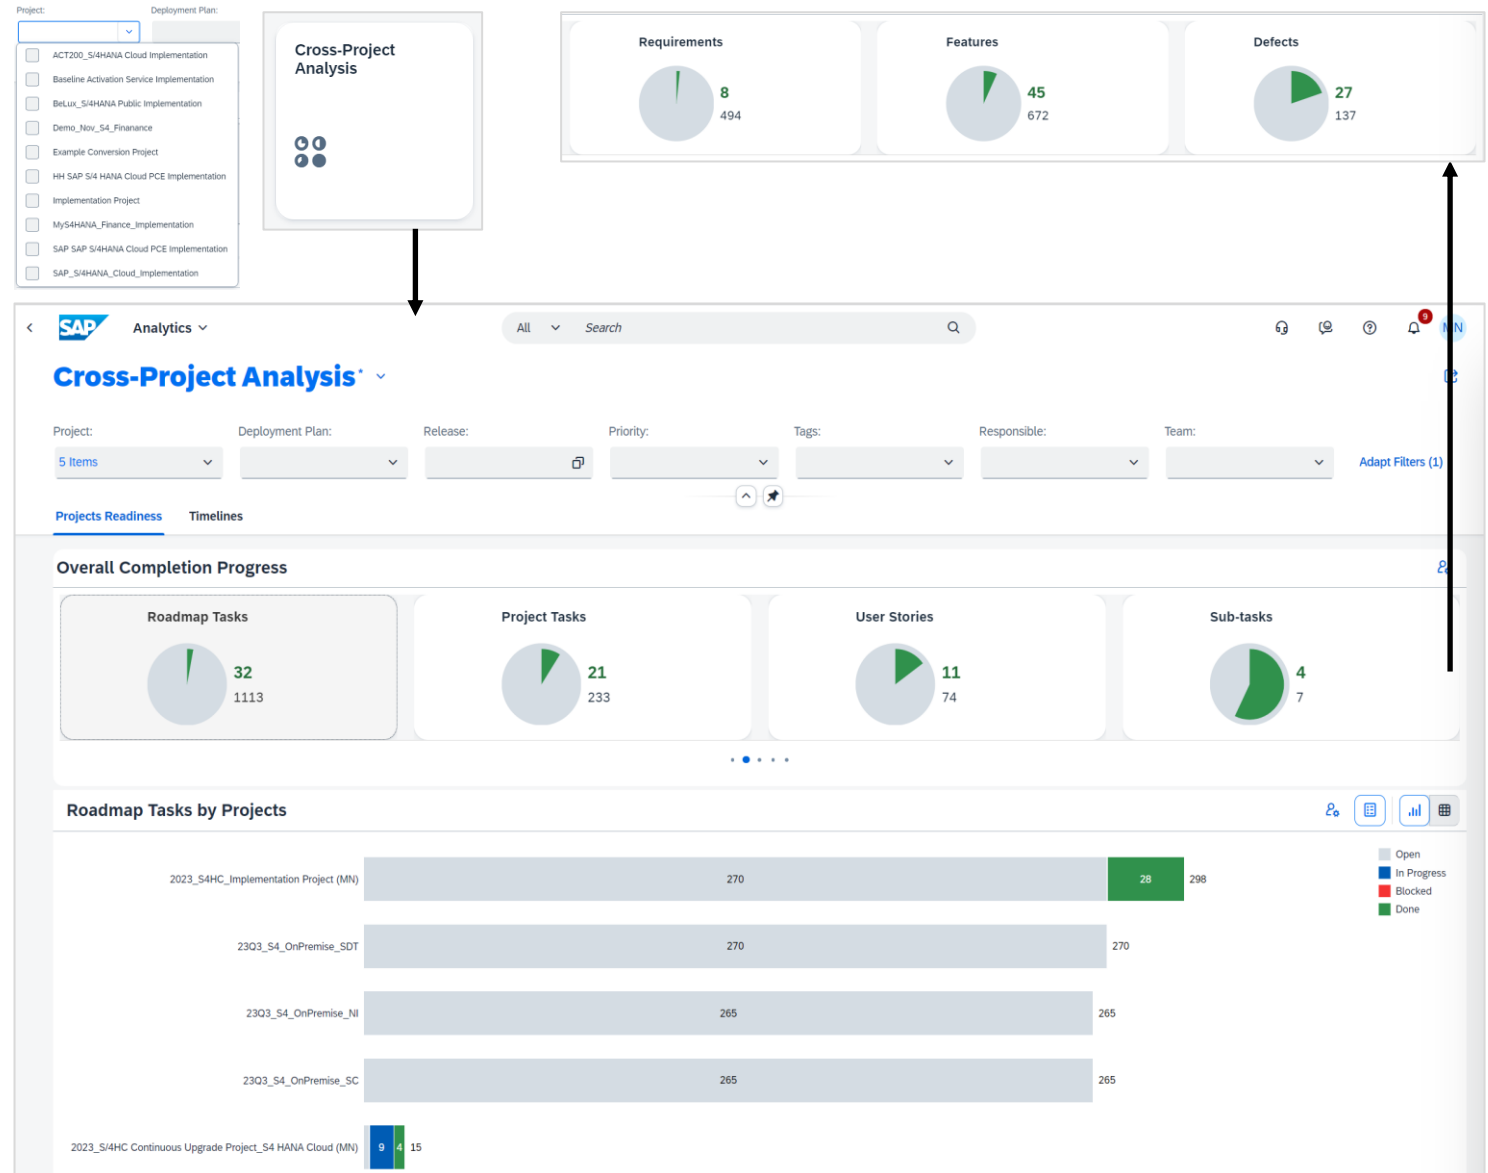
Project:
Deployment Plan:

ACT200_S/4HANA Cloud Implementation
Baseline Activation Service Implementation
BeLux_S/4HANA Public Implementation
Demo_Nov_S4_Finanance
Example Conversion Project
HH SAP S/4 HANA Cloud PCE Implementation
Implementation Project
MyS4HANA_Finance_Implementation
SAP SAP S/4HANA Cloud PCE Implementation
SAP_S/4HANA_Cloud_Implementation

Cross-Project Analysis

Requirements
8
494

Features
45
672

Defects
27
137

Analytics
All
Search
9
MN

Cross-Project Analysis*

Project:
5 Items
Deployment Plan:
Release:
Priority:
Tags:
Responsible:
Team:
Adapt Filters (1)

Projects Readiness
Timelines

Overall Completion Progress

Roadmap Tasks
32
1113

Project Tasks
21
233

User Stories
11
74

Sub-tasks
4
7

Roadmap Tasks by Projects

Open
In Progress
Blocked
Done

2023_S4HC_Implementation Project (MN) 270 28 298
23Q3_S4_OnPremise_SDT 270 270
23Q3_S4_OnPremise_NI 265 265
23Q3_S4_OnPremise_SC 265 265
2023_S/4HC Continuous Upgrade Project_S4 HANA Cloud (MN) 9 4 15